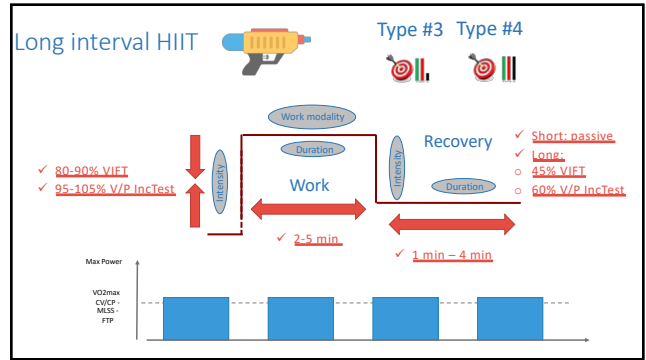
Long interval HIIT

Type #3 Type #4

Work modality

Duration

Intensity

Work

Intensity

Recovery

Duration

✓ 80-90% VIFT
✓ 95-105% V/P IncTest

✓ Short: passive
✓ Long:
○ 45% VIFT
○ 60% V/P IncTest

✓ 2-5 min

✓ 1 min – 4 min

Max Power

VO2max
CV/CP -
MLSS -
FTP